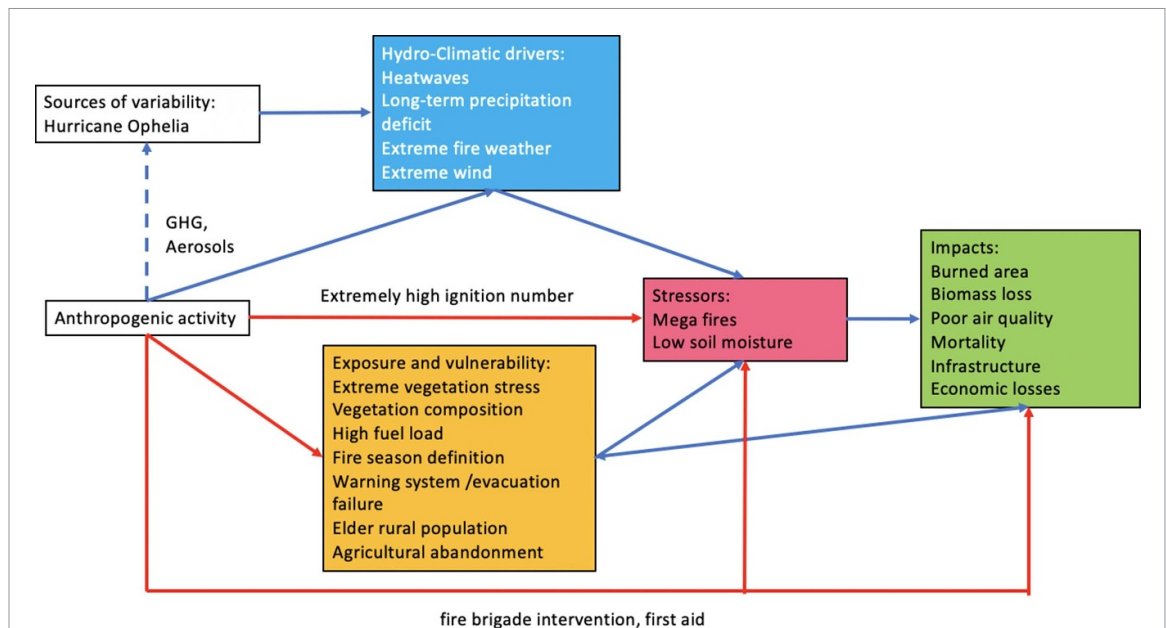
Sources of variability:
Hurricane Ophelia

Hydro-Climatic drivers:
Heatwaves
Long-term precipitation deficit
Extreme fire weather
Extreme wind

GHG,
Aerosols

Impacts:
Burned area
Biomass loss
Poor air quality
Mortality
Infrastructure
Economic losses

Anthropogenic activity

Extremely high ignition number

Stressors:
Mega fires
Low soil moisture

Exposure and vulnerability:
Extreme vegetation stress
Vegetation composition
High fuel load
Fire season definition
Warning system /evacuation failure
Elder rural population
Agricultural abandonment

fire brigade intervention, first aid